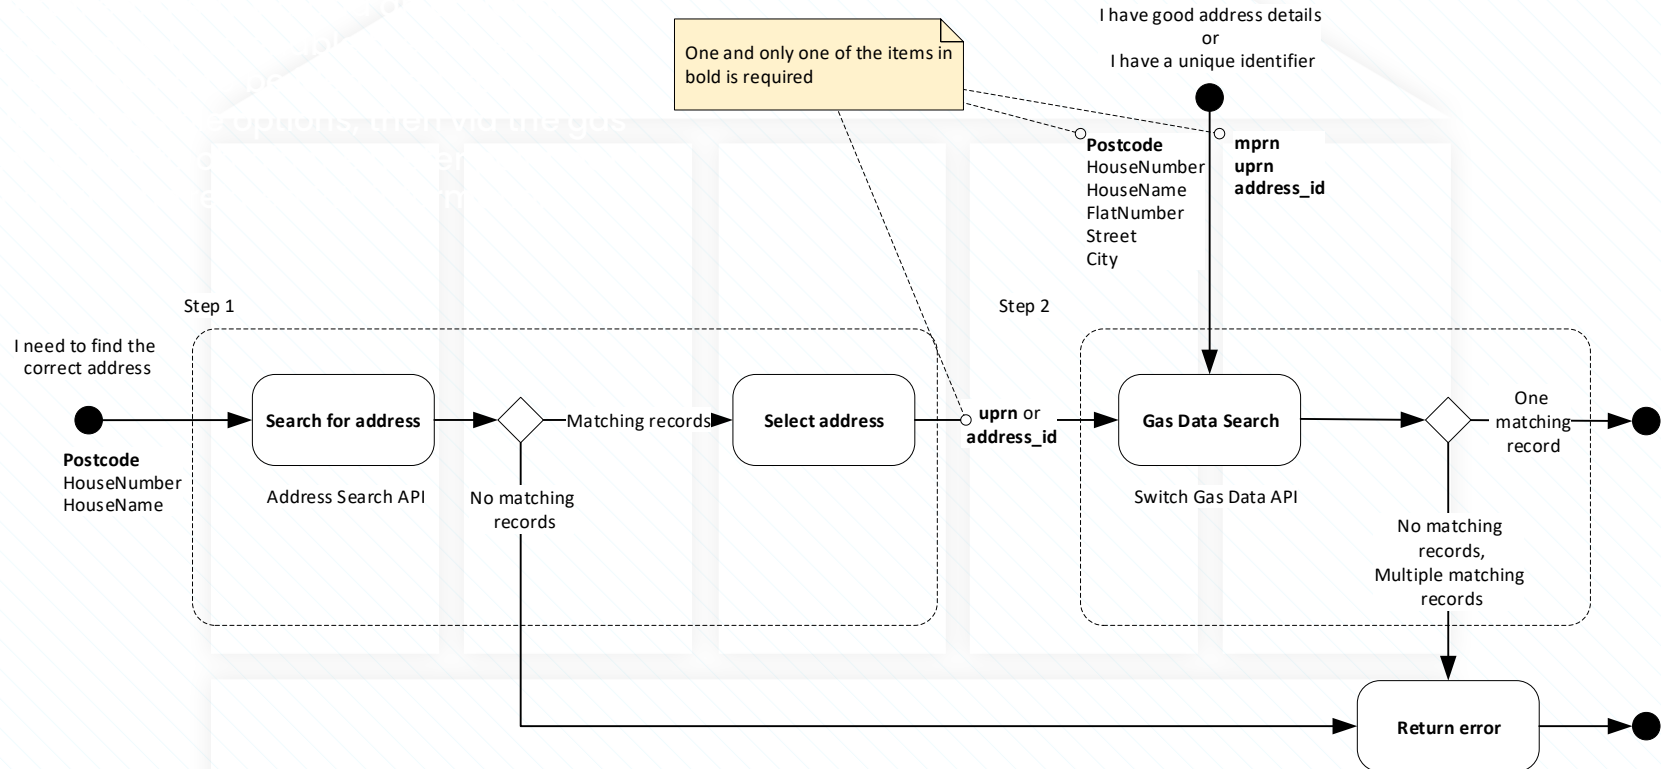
I have good address details
or
I have a unique identifier

One and only one of the items in bold is required

Postcode
HouseNumber
HouseName
FlatNumber
Street
City

mprn
uprn
address_id

e options, then via the gas

Step 1

Step 2

I need to find the correct address

Search for address

Matching records

Select address

uprn or address_id

Gas Data Search

One matching record

Postcode
HouseNumber
HouseName

Address Search API

No matching records

Switch Gas Data API

No matching records, Multiple matching records

Return error